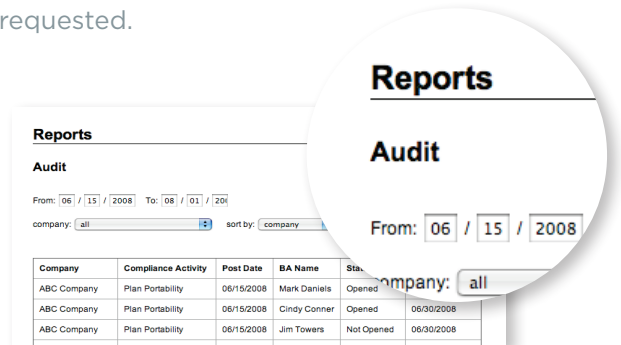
requested.

Reports

Audit

From: 06 / 15 / 2008 To: 08 / 01 / 20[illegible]

company: all sort by: company

| Company | Compliance Activity | Post Date | BA Name | Sta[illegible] | |
|---|---|---|---|---|---|
| ABC Company | Plan Portability | 06/15/2008 | Mark Daniels | Opened | |
| ABC Company | Plan Portability | 06/15/2008 | Cindy Conner | Opened | 06/30/2008 |
| ABC Company | Plan Portability | 06/15/2008 | Jim Towers | Not Opened | 06/30/2008 |

Reports

Audit

From: 06 / 15 / 2008

company: all